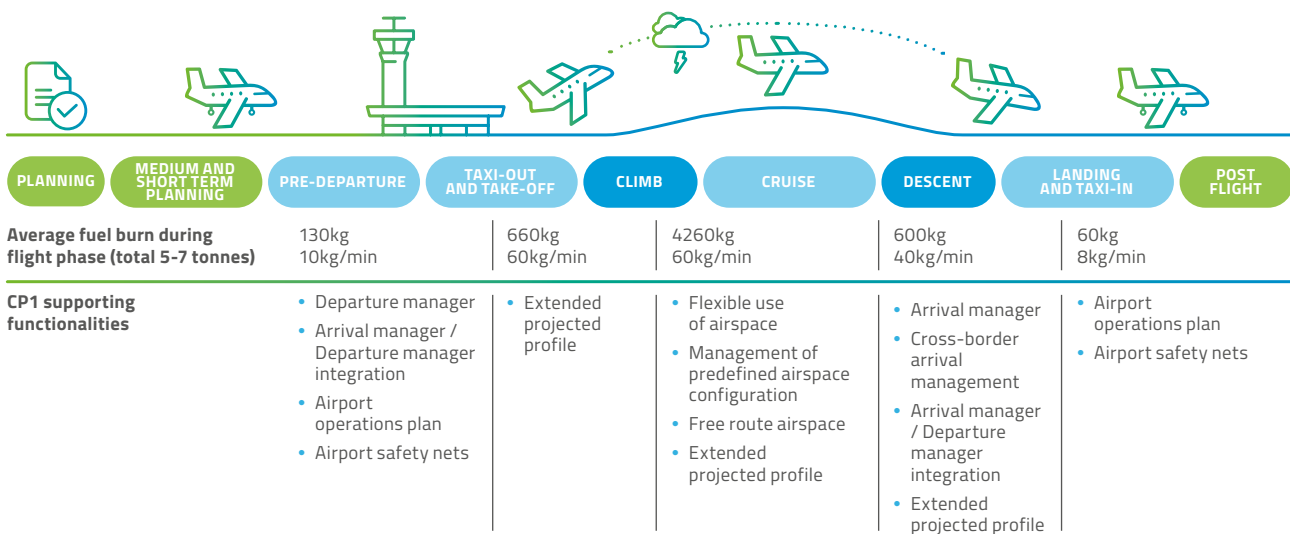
PLANNING

MEDIUM AND SHORT TERM PLANNING

PRE-DEPARTURE

TAXI-OUT AND TAKE-OFF

CLIMB

CRUISE

DESCENT

LANDING AND TAXI-IN

POST FLIGHT

| Average fuel burn during flight phase (total 5-7 tonnes) | 130kg 10kg/min | 660kg 60kg/min | 4260kg 60kg/min | 600kg 40kg/min | 60kg 8kg/min |
|---|---|---|---|---|---|
| CP1 supporting functionalities | • Departure manager • Arrival manager / Departure manager integration • Airport operations plan • Airport safety nets | • Extended projected profile | • Flexible use of airspace • Management of predefined airspace configuration • Free route airspace • Extended projected profile | • Arrival manager • Cross-border arrival management • Arrival manager / Departure manager integration • Extended projected profile | • Airport operations plan • Airport safety nets |